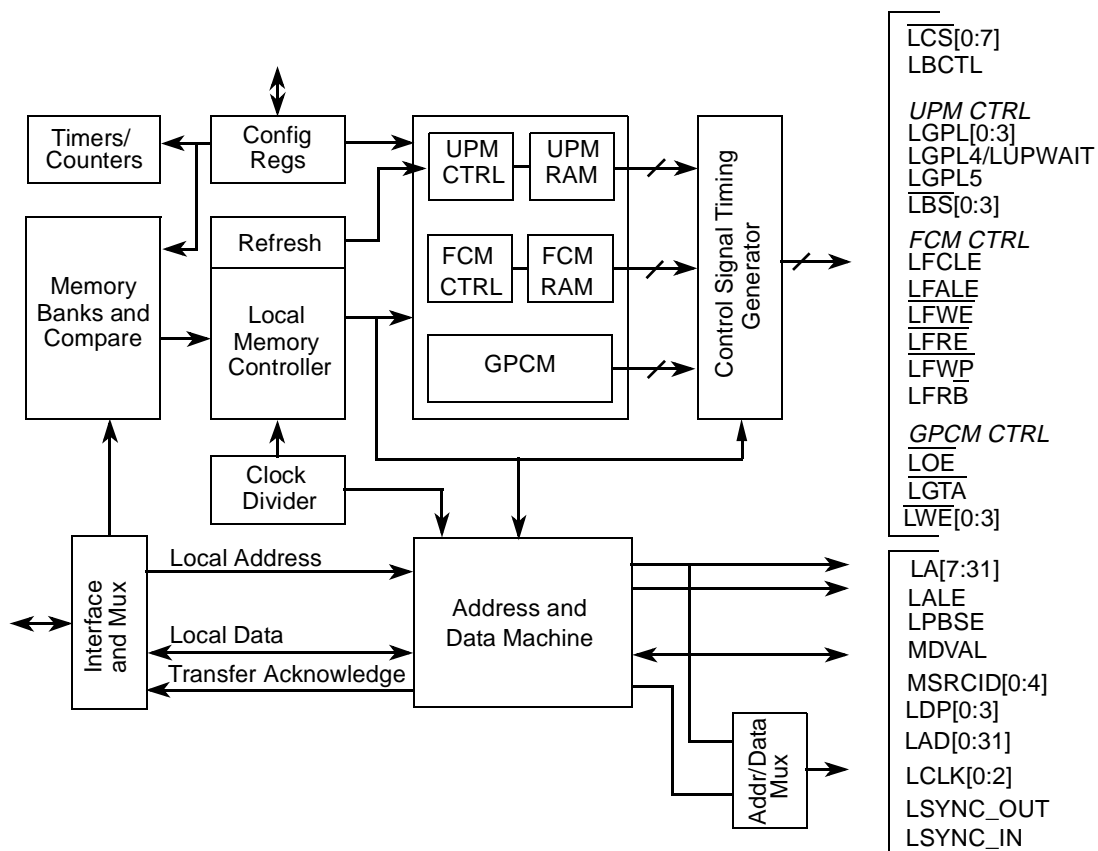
Timers/ Counters

Config Regs

UPM CTRL

UPM RAM

Refresh

FCM CTRL

FCM RAM

Memory Banks and Compare

Local Memory Controller

GPCM

Control Signal Timing Generator

Clock Divider

Interface and Mux

Local Address

Local Data

Transfer Acknowledge

Address and Data Machine

Addr/Data Mux

$\overline{LCS}$[0:7]
LBCTL

UPM CTRL
LGPL[0:3]
LGPL4/LUPWAIT
LGPL5
$\overline{LBS}$[0:3]

FCM CTRL
LFCLE
LFALE
$\overline{LFWE}$
$\overline{LFRE}$
$\overline{LFWP}$
LFRB

GPCM CTRL
$\overline{LOE}$
$\overline{LGTA}$
$\overline{LWE}$[0:3]

LA[7:31]
LALE
LPBSE
MDVAL
MSRCID[0:4]
LDP[0:3]
LAD[0:31]
LCLK[0:2]
LSYNC_OUT
LSYNC_IN